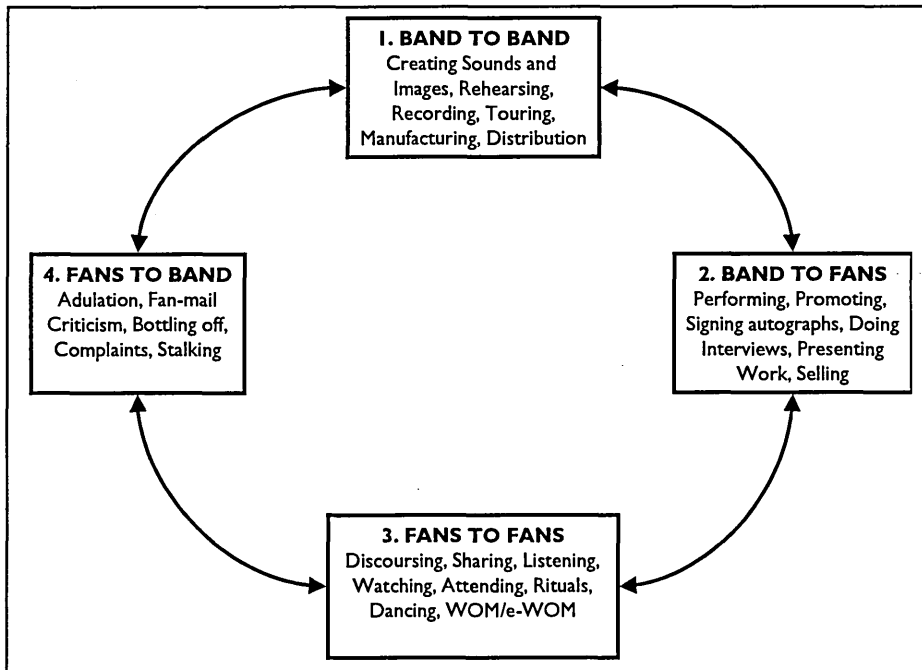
1. BAND TO BAND
Creating Sounds and Images, Rehearsing, Recording, Touring, Manufacturing, Distribution

4. FANS TO BAND
Adulation, Fan-mail Criticism, Bottling off, Complaints, Stalking

2. BAND TO FANS
Performing, Promoting, Signing autographs, Doing Interviews, Presenting Work, Selling

3. FANS TO FANS
Discoursing, Sharing, Listening, Watching, Attending, Rituals, Dancing, WOM/e-WOM